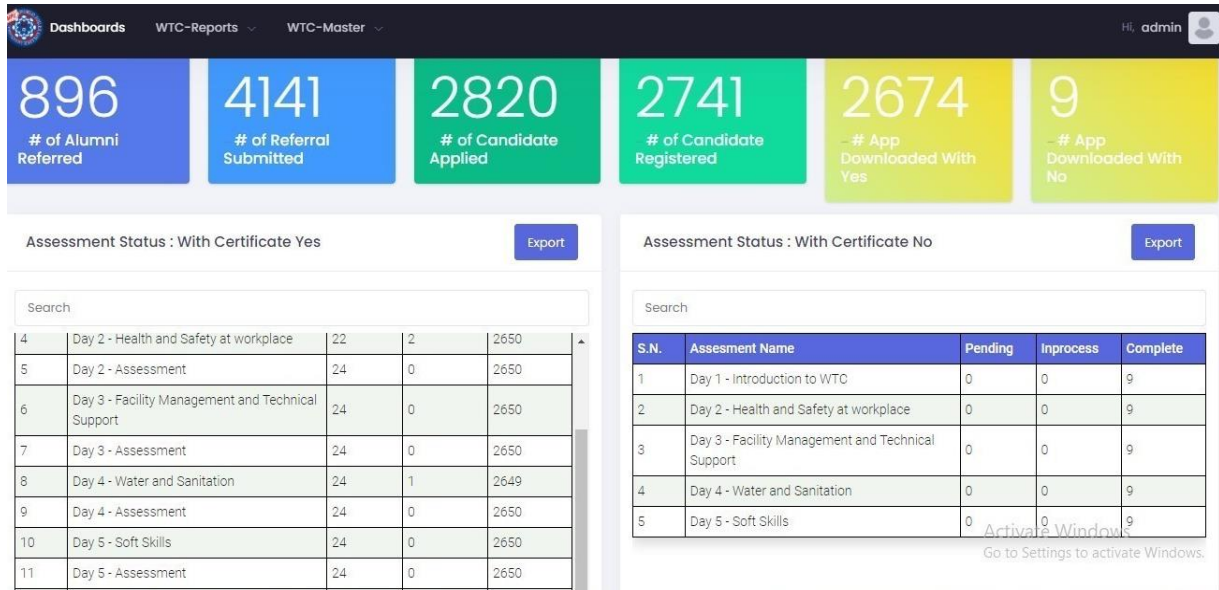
Dashboards WTC-Reports WTC-Master Hi, admin

896
# of Alumni Referred

4141
# of Referral Submitted

2820
# of Candidate Applied

2741
# of Candidate Registered

2674
# App Downloaded With Yes

9
# App Downloaded With No

Assessment Status : With Certificate Yes

Export

Search

| | | | | |
|---|---|---|---|---|
| 4 | Day 2 - Health and Safety at workplace | 22 | 2 | 2650 |
| 5 | Day 2 - Assessment | 24 | 0 | 2650 |
| 6 | Day 3 - Facility Management and Technical Support | 24 | 0 | 2650 |
| 7 | Day 3 - Assessment | 24 | 0 | 2650 |
| 8 | Day 4 - Water and Sanitation | 24 | 1 | 2649 |
| 9 | Day 4 - Assessment | 24 | 0 | 2650 |
| 10 | Day 5 - Soft Skills | 24 | 0 | 2650 |
| 11 | Day 5 - Assessment | 24 | 0 | 2650 |

Assessment Status : With Certificate No

Export

Search

| S.N. | Assesment Name | Pending | Inprocess | Complete |
|---|---|---|---|---|
| 1 | Day 1 - Introduction to WTC | 0 | 0 | 9 |
| 2 | Day 2 - Health and Safety at workplace | 0 | 0 | 9 |
| 3 | Day 3 - Facility Management and Technical Support | 0 | 0 | 9 |
| 4 | Day 4 - Water and Sanitation | 0 | 0 | 9 |
| 5 | Day 5 - Soft Skills | 0 | 0 | 9 |

Activate Windows
Go to Settings to activate Windows.